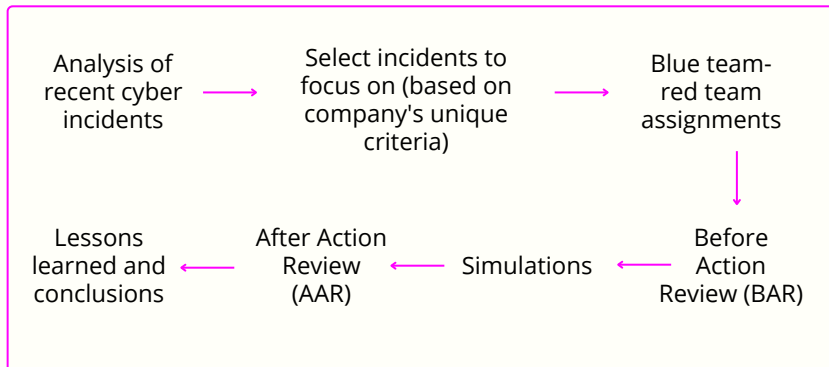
Analysis of recent cyber incidents

Select incidents to focus on (based on company's unique criteria)

Blue team-red team assignments

Before Action Review (BAR)

Simulations

After Action Review (AAR)

Lessons learned and conclusions